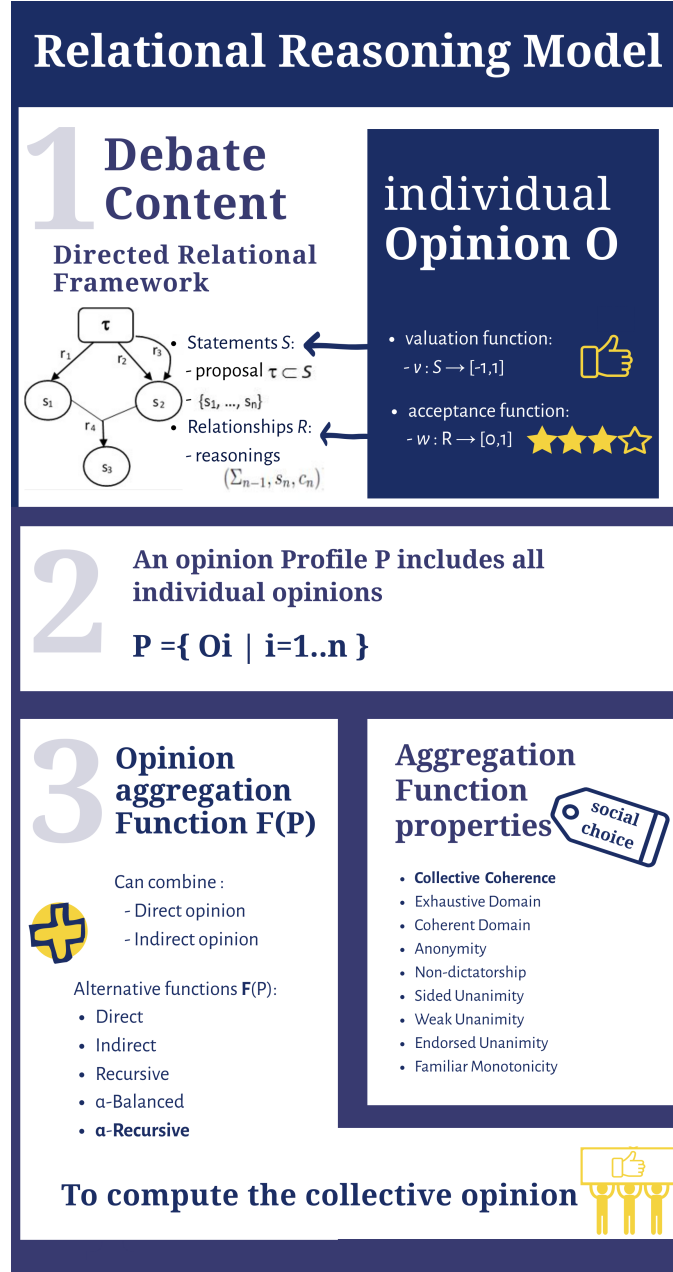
Relational Reasoning Model

1 Debate Content

Directed Relational Framework

$\tau$

$r_1$ $r_2$ $r_3$

$s_1$ $s_2$

$r_4$

$s_3$

- Statements $S$:
  - proposal $\tau \subset S$
  - $\{s_1, ..., s_n\}$
- Relationships $R$:
  - reasonings $(\Sigma_{n-1}, s_n, c_n)$

individual Opinion O

- valuation function:
  - $v : S \longrightarrow [-1,1]$
- acceptance function:
  - $w : R \longrightarrow [0,1]$

2 An opinion Profile P includes all individual opinions

P ={ Oi | i=1..n }

3 Opinion aggregation Function F(P)

Can combine :
- Direct opinion
- Indirect opinion

Alternative functions F(P):
- Direct
- Indirect
- Recursive
- α-Balanced
- α-Recursive

Aggregation Function properties

social choice

- Collective Coherence
- Exhaustive Domain
- Coherent Domain
- Anonymity
- Non-dictatorship
- Sided Unanimity
- Weak Unanimity
- Endorsed Unanimity
- Familiar Monotonicity

To compute the collective opinion